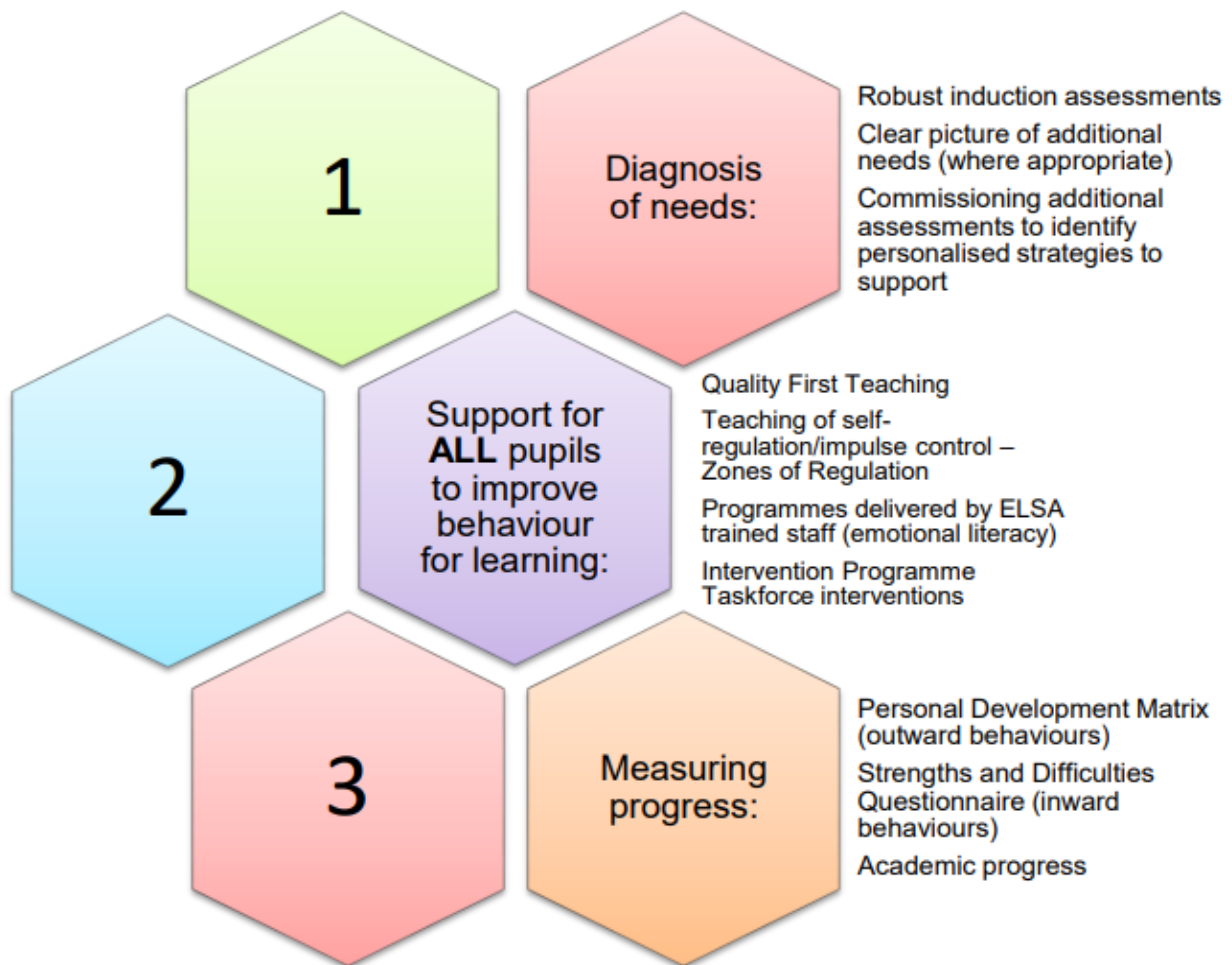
1

Diagnosis of needs:

Robust induction assessments

Clear picture of additional needs (where appropriate)

Commissioning additional assessments to identify personalised strategies to support

2

Support for ALL pupils to improve behaviour for learning:

Quality First Teaching

Teaching of self-regulation/impulse control – Zones of Regulation

Programmes delivered by ELSA trained staff (emotional literacy)

Intervention Programme
Taskforce interventions

3

Measuring progress:

Personal Development Matrix (outward behaviours)

Strengths and Difficulties Questionnaire (inward behaviours)

Academic progress